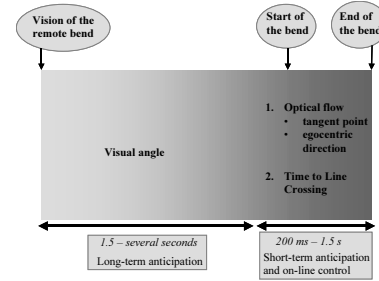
Vision of the remote bend

Start of the bend

End of the bend

Visual angle

1. Optical flow
• tangent point
• egocentric direction

2. Time to Line Crossing

1.5 – several seconds
Long-term anticipation

200 ms – 1.5 s
Short-term anticipation and on-line control